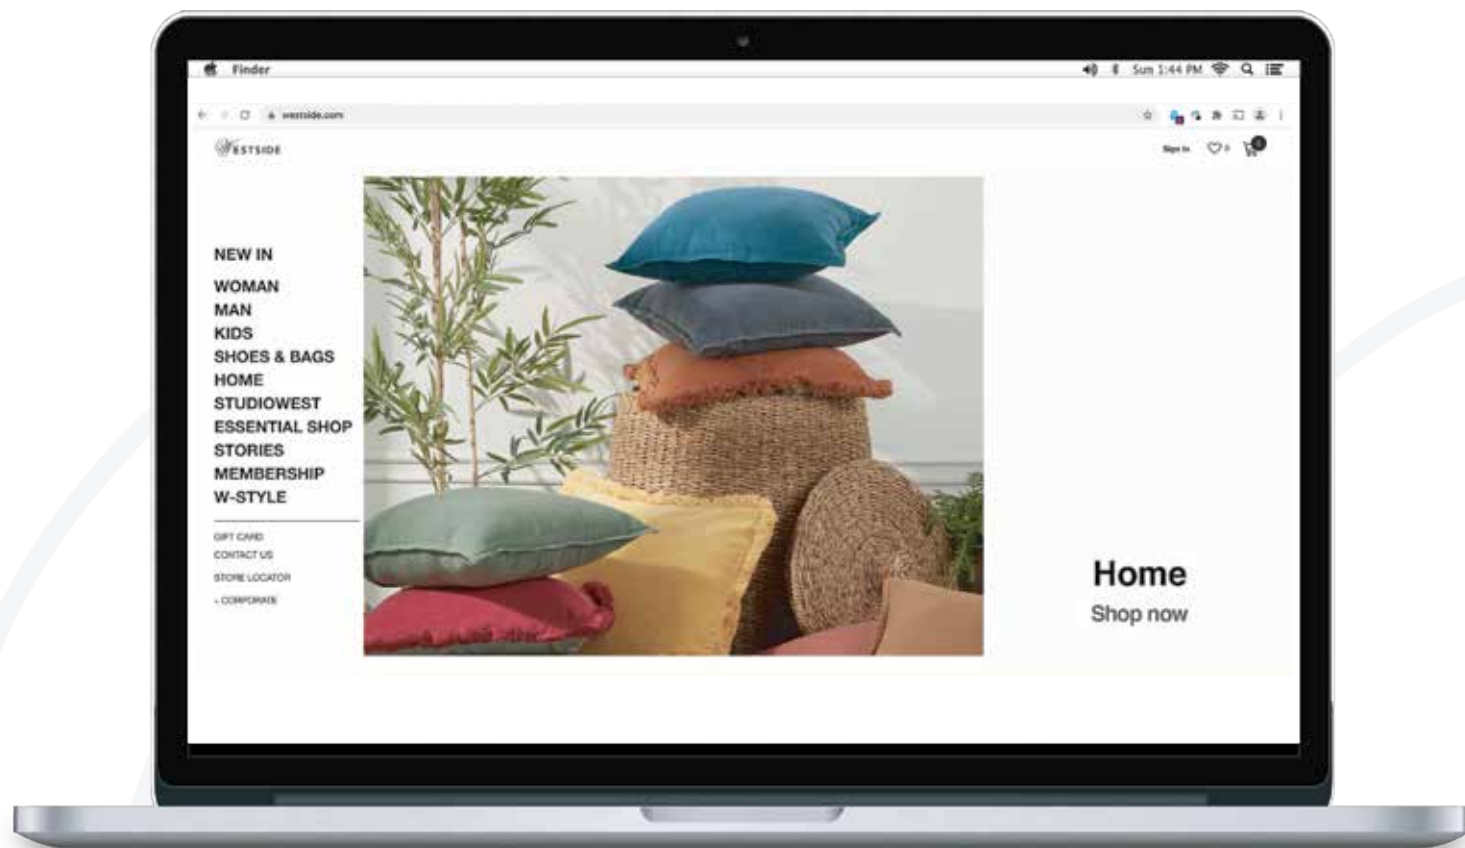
Finder

Sun 1:44 PM

westside.com

Westside

Sign In

NEW IN

WOMAN
MAN
KIDS
SHOES & BAGS
HOME
STUDIOWEST
ESSENTIAL SHOP
STORIES
MEMBERSHIP
W-STYLE

GIFT CARD
CONTACT US
STORE LOCATOR
+ CORPORATE

Home
Shop now